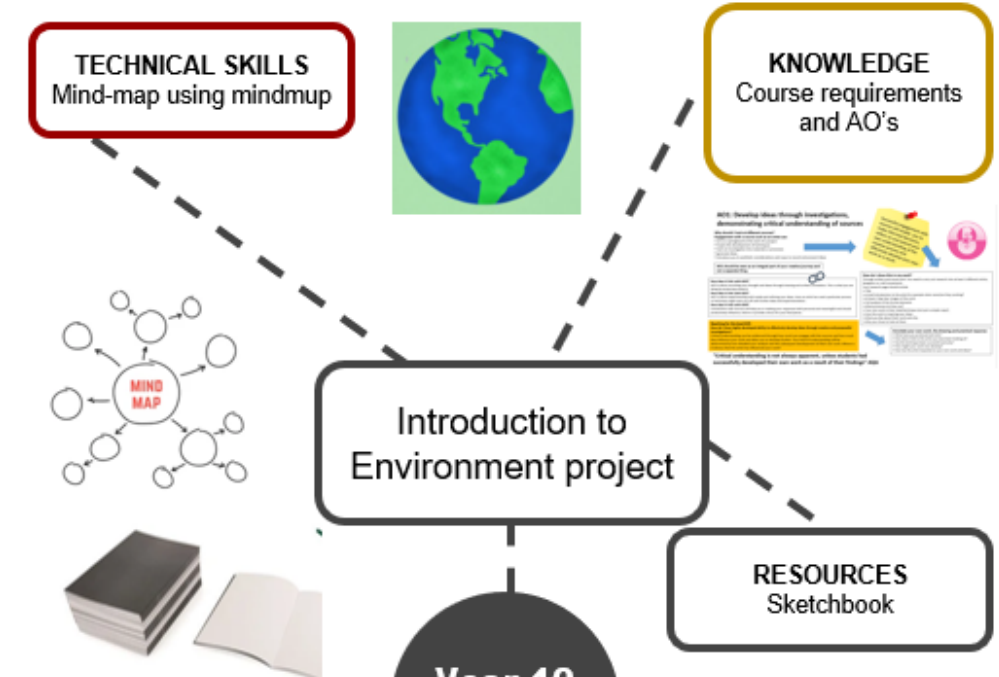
TECHNICAL SKILLS
Mind-map using mindmup

KNOWLEDGE
Course requirements and AO's

AO1: Develop ideas through investigations, demonstrating critical understanding of sources

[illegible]

"Critical understanding is not always apparent, unless students had successfully developed their own work as a result of their findings" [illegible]

MIND MAP

Introduction to Environment project

RESOURCES
Sketchbook

Year 10